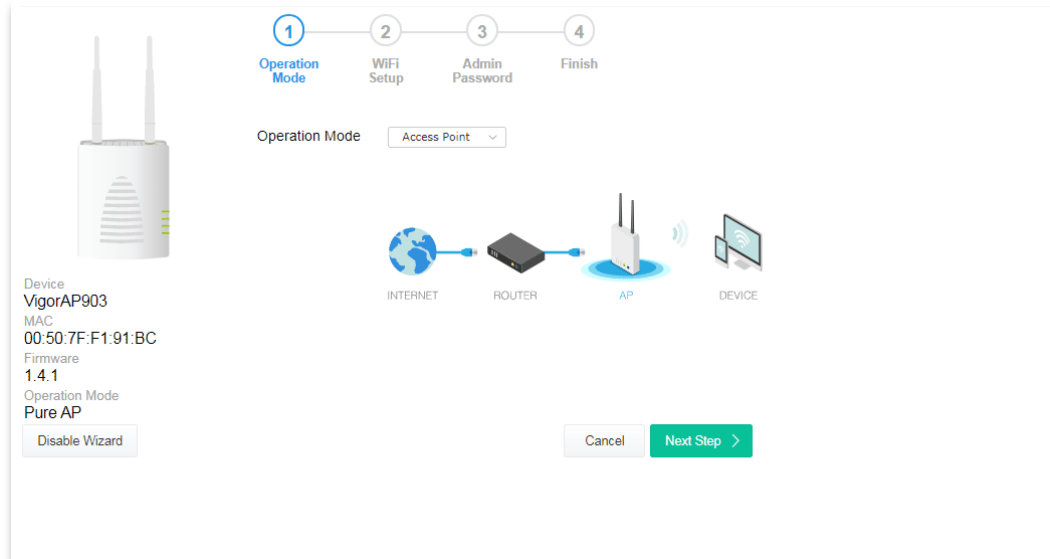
1
Operation Mode
2
WiFi Setup
3
Admin Password
4
Finish

Operation Mode
Access Point

INTERNET
ROUTER
AP
DEVICE

Device
VigorAP903
MAC
00:50:7F:F1:91:BC
Firmware
1.4.1
Operation Mode
Pure AP

Disable Wizard

Cancel
Next Step